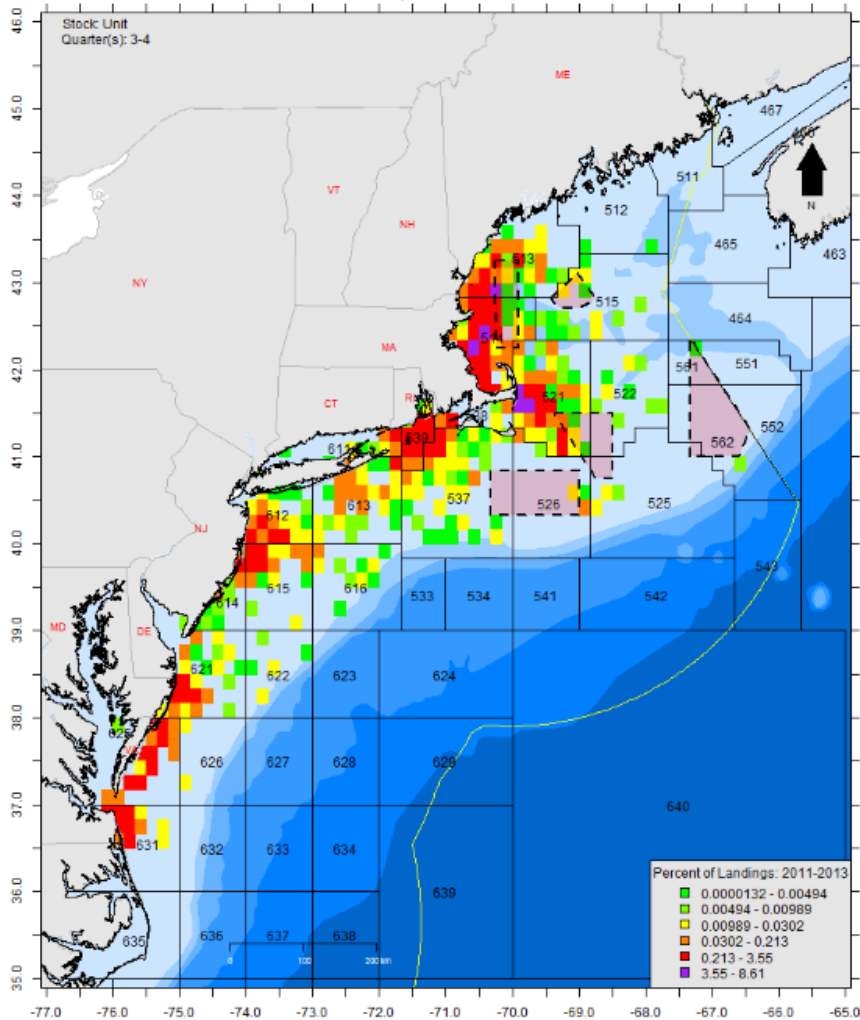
Stock: Unit
Quarter(s): 3-4

ME
VT
NH
NY
MA
CT
RI
NJ
MD
DE
VA

467
466
511
512
465
463
513
515
464
514
561
551
521
522
538
552
562
539
611
537
526
525
612
613
543
615
616
533
534
541
542
614
621
622
623
624
625
626
627
628
629
640
631
632
633
634
639
635
636
637
638

N

0
100
200 km

Percent of Landings: 2011-2013
0.0000132 - 0.00494
0.00494 - 0.00989
0.00989 - 0.0302
0.0302 - 0.213
0.213 - 3.55
3.55 - 8.61

46.0
45.0
44.0
43.0
42.0
41.0
40.0
39.0
38.0
37.0
36.0
35.0

-77.0
-76.0
-75.0
-74.0
-73.0
-72.0
-71.0
-70.0
-69.0
-68.0
-67.0
-66.0
-65.0